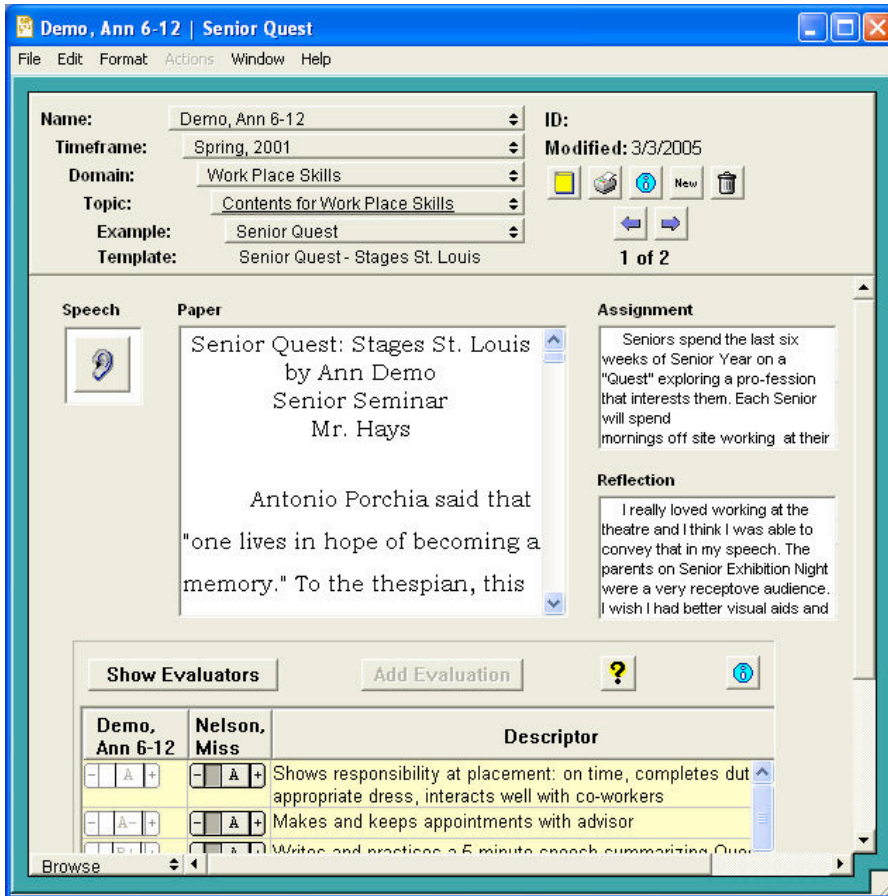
Demo, Ann 6-12 | Senior Quest

File Edit Format Actions Window Help

Name: Demo, Ann 6-12
Timeframe: Spring, 2001
Domain: Work Place Skills
Topic: Contents for Work Place Skills
Example: Senior Quest
Template: Senior Quest - Stages St. Louis

ID:
Modified: 3/3/2005

New

1 of 2

Speech

Paper

Senior Quest: Stages St. Louis
by Ann Demo
Senior Seminar
Mr. Hays

Antonio Porchia said that "one lives in hope of becoming a memory." To the thespian, this

Assignment

Seniors spend the last six weeks of Senior Year on a "Quest" exploring a pro-fession that interests them. Each Senior will spend mornings off site working at their

Reflection

I really loved working at the theatre and I think I was able to convey that in my speech. The parents on Senior Exhibition Night were a very receptove audience. I wish I had better visual aids and

Show Evaluators

Add Evaluation

| Demo, Ann 6-12 | Nelson, Miss | Descriptor |
|---|---|---|
| - A + | - A + | Shows responsibility at placement: on time, completes dut appropriate dress, interacts well with co-workers |
| - A- + | - A + | Makes and keeps appointments with advisor |
| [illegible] | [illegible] | Writes and practices a 5 minute speech summarizing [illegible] |

Browse